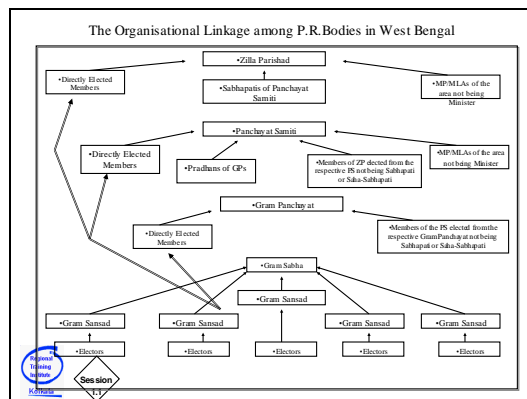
The Organisational Linkage among P.R.Bodies in West Bengal

•Zilla Parishad

•Directly Elected Members

•Sabhapatis of Panchayat Samiti

•MP/MLAs of the area not being Minister

•Panchayat Samiti

•Directly Elected Members

•Pradhans of GPs

•Members of ZP elected from the respective PS not being Sabhapati or Saha-Sabhapati

•MP/MLAs of the area not being Minister

•Gram Panchayat

•Directly Elected Members

•Members of the PS electd from the respective GramPanchayat not being Sabhapati or Saha-Sabhapati

•Gram Sabha

•Gram Sansad

•Gram Sansad

•Gram Sansad

•Gram Sansad

•Gram Sansad

•Electors

•Electors

•Electors

•Electors

•Electors

Regional Training Institute Kolkata

Session 1.1